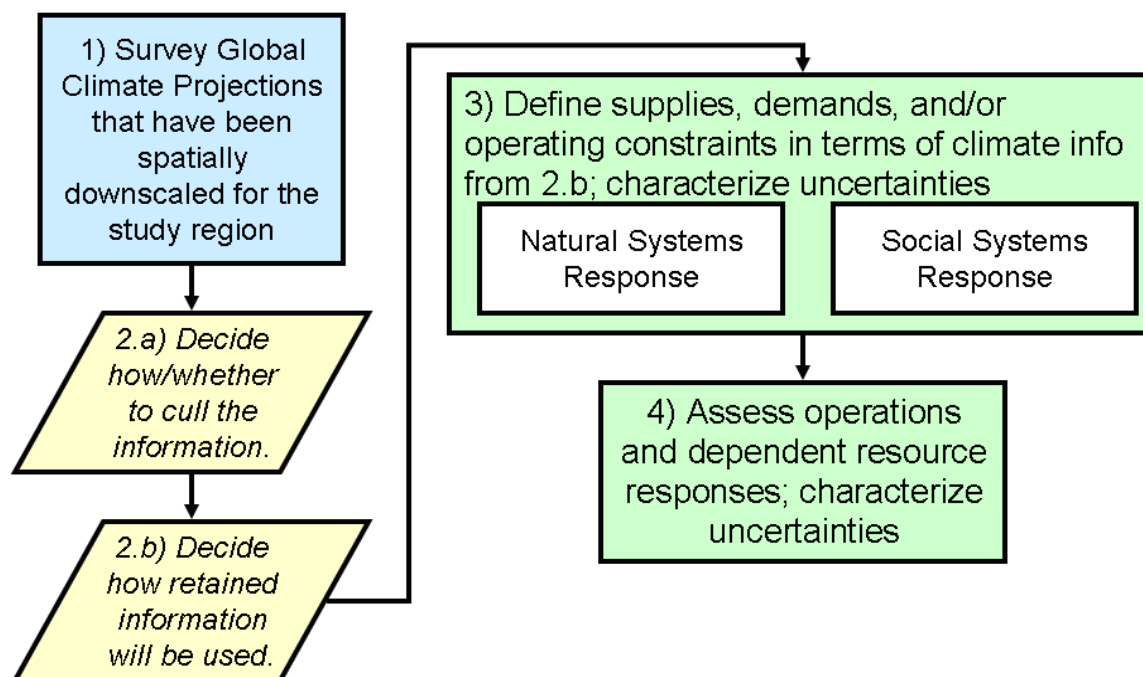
1) Survey Global Climate Projections that have been spatially downscaled for the study region

2.a) Decide how/whether to cull the information.

2.b) Decide how retained information will be used.

3) Define supplies, demands, and/or operating constraints in terms of climate info from 2.b; characterize uncertainties

Natural Systems Response

Social Systems Response

4) Assess operations and dependent resource responses; characterize uncertainties